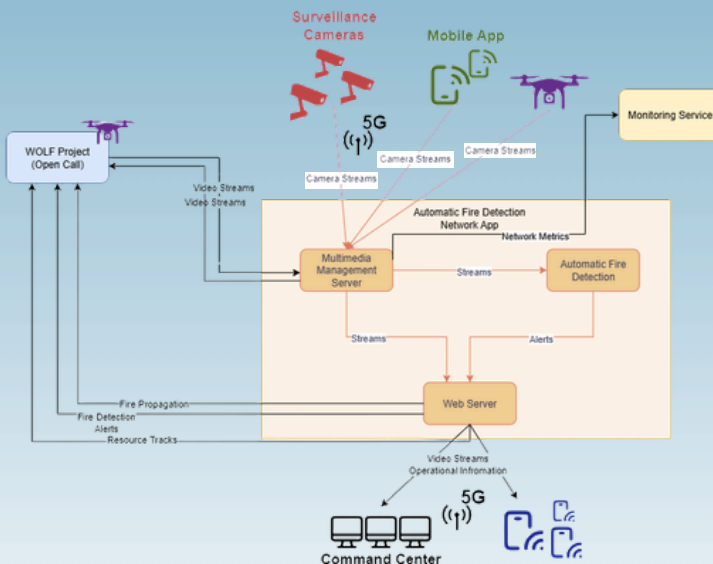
Surveillance Cameras

Mobile App

5G

WOLF Project (Open Call)

Monitoring Service

Camera Streams

Camera Streams

Camera Streams

Video Streams
Video Streams

Automatic Fire Detection Network App

Network Metrics

Multimedia Management Server

Streams

Automatic Fire Detection

Streams

Alerts

Fire Propagation

Fire Detection Alerts

Resource Tracks

Web Server

Video Streams
Operational Infromation

5G

Command Center